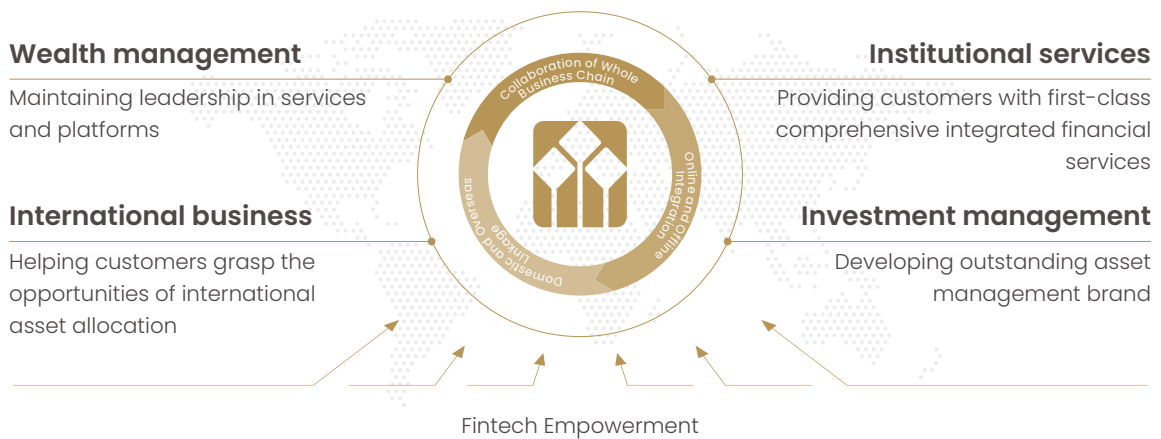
Wealth management

Maintaining leadership in services and platforms

International business

Helping customers grasp the opportunities of international asset allocation

Collaboration of Whole Business Chain

Online and Offline Integration

Domestic and Overseas Linkage

Institutional services

Providing customers with first-class comprehensive integrated financial services

Investment management

Developing outstanding asset management brand

Fintech Empowerment